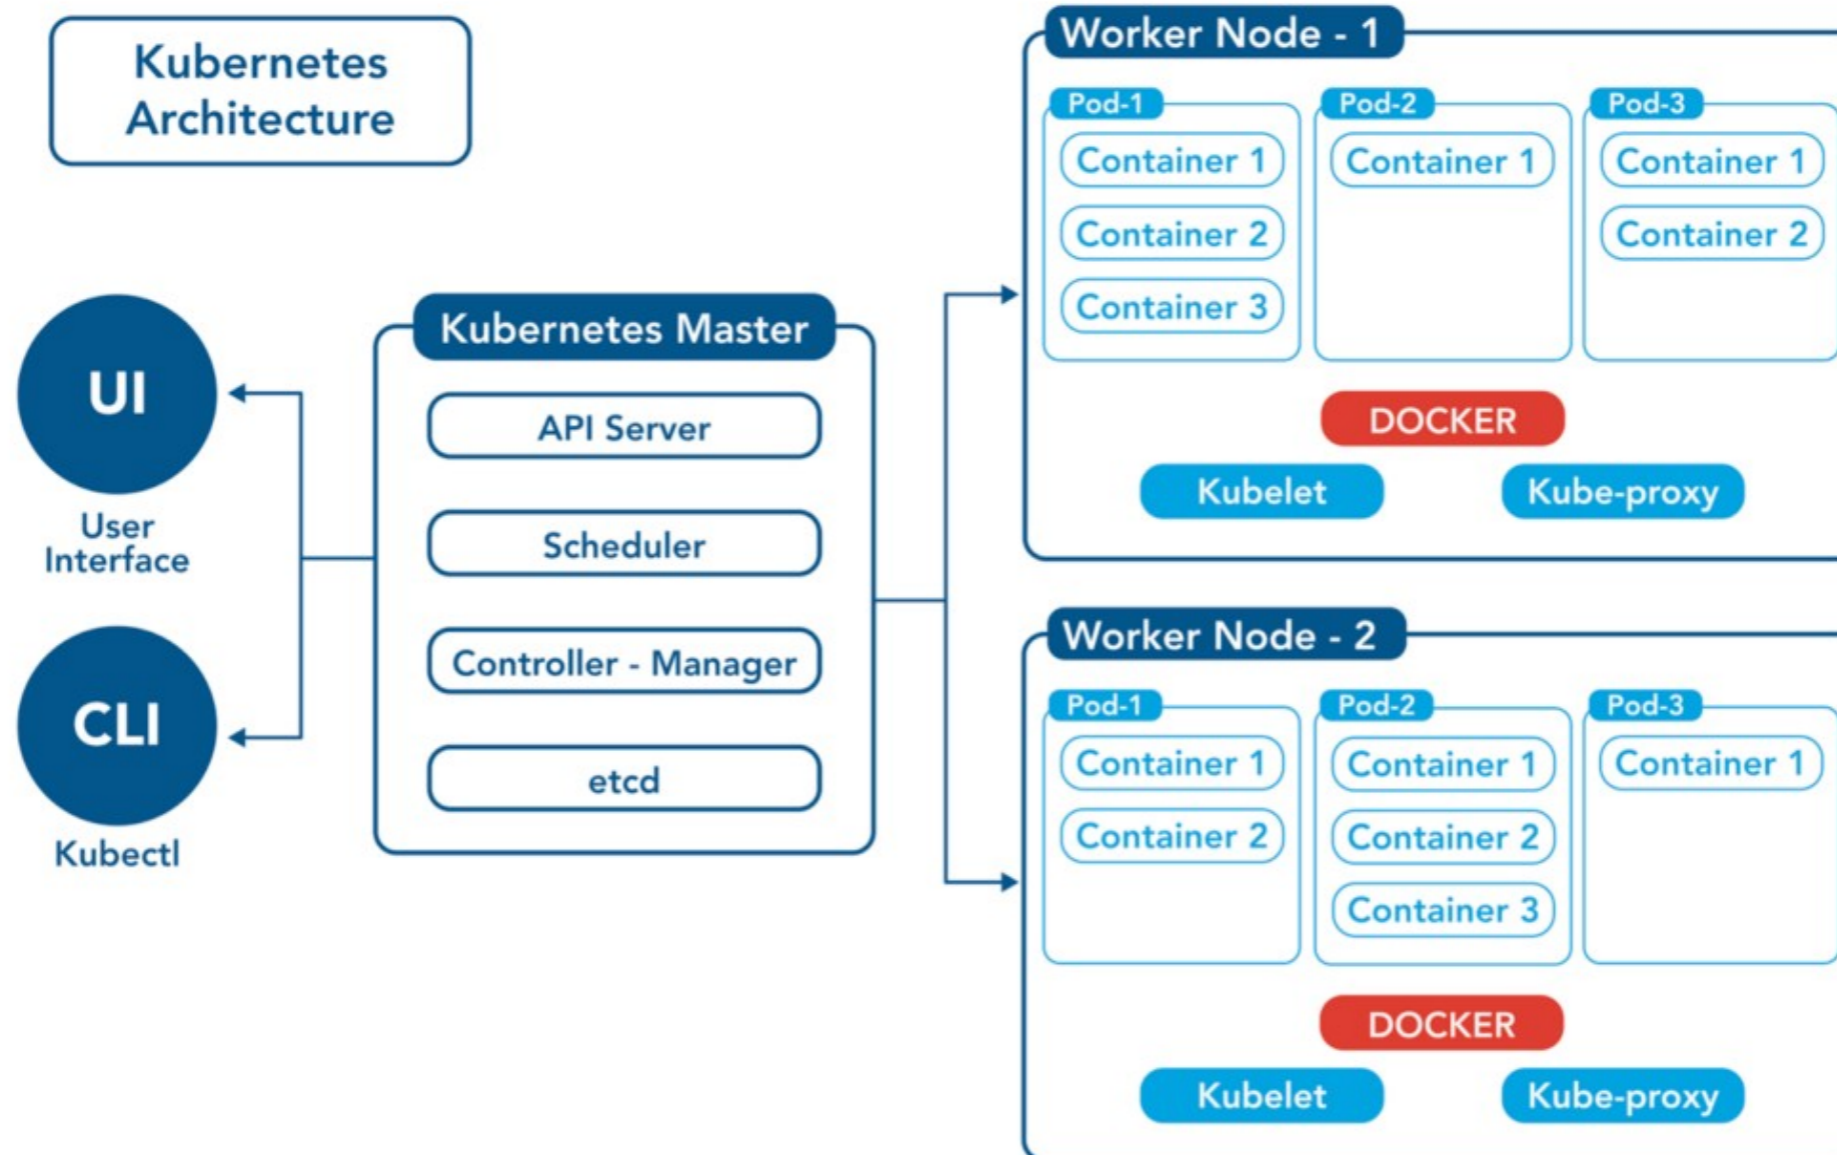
Kubernetes Architecture

UI
User Interface

CLI
Kubectl

Kubernetes Master
API Server
Scheduler
Controller - Manager
etcd

Worker Node - 1
Pod-1
Container 1
Container 2
Container 3
Pod-2
Container 1
Pod-3
Container 1
Container 2
DOCKER
Kubelet
Kube-proxy

Worker Node - 2
Pod-1
Container 1
Container 2
Pod-2
Container 1
Container 2
Container 3
Pod-3
Container 1
DOCKER
Kubelet
Kube-proxy